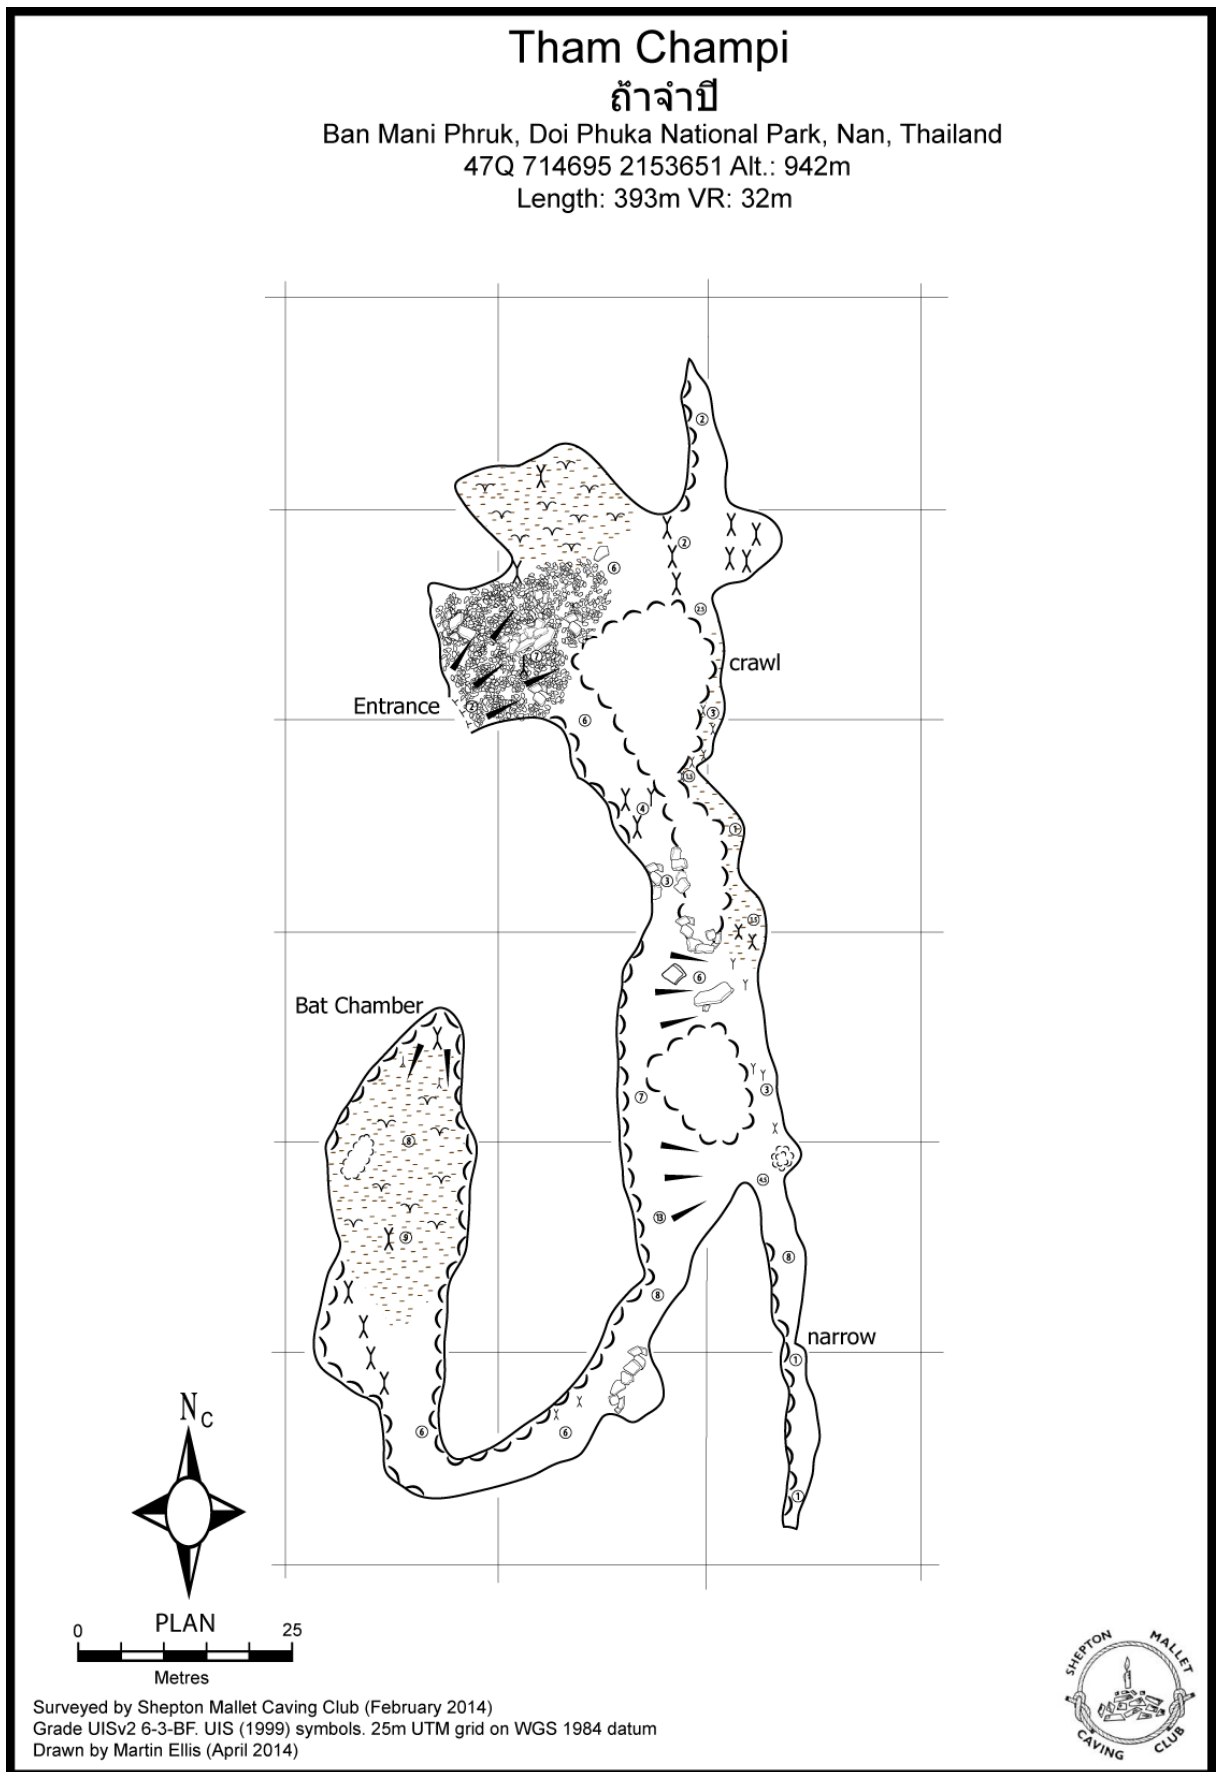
Tham Champi
ถ้ำจำปี
Ban Mani Phruk, Doi Phuka National Park, Nan, Thailand
47Q 714695 2153651 Alt.: 942m
Length: 393m VR: 32m

2
2
6
2.5
crawl
7
Entrance
2
6
3
3.5
4
1
3
3.5
6
Bat Chamber
8
7
3
9
4.5
13
8
8
narrow
1
6
6
1

N C

0 PLAN 25
Metres

SHEPTON MALLET CAVING CLUB

Surveyed by Shepton Mallet Caving Club (February 2014)
Grade UISv2 6-3-BF. UIS (1999) symbols. 25m UTM grid on WGS 1984 datum
Drawn by Martin Ellis (April 2014)